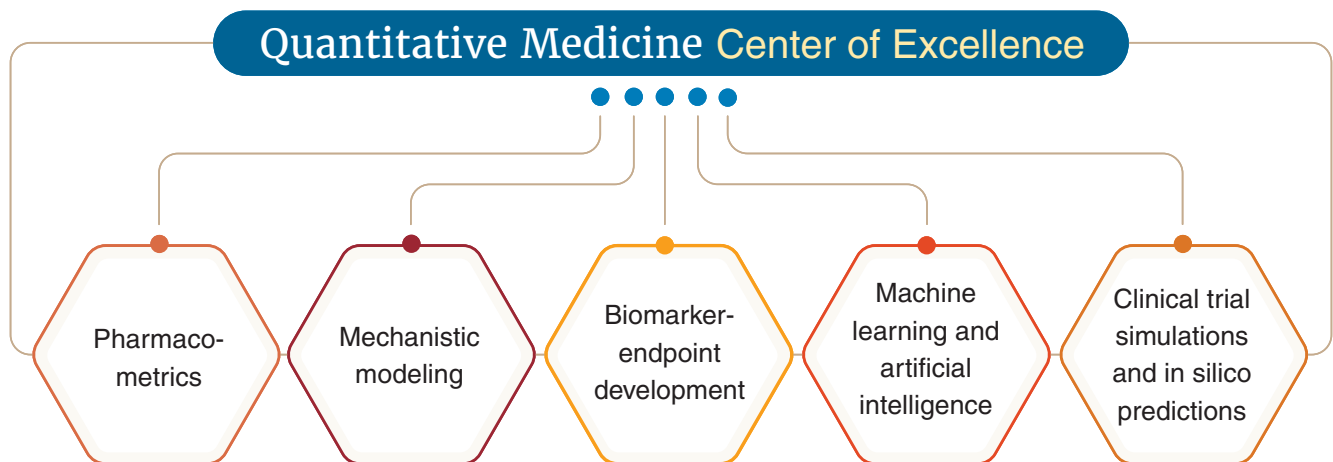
Quantitative Medicine Center of Excellence

Pharmaco-metrics

Mechanistic modeling

Biomarker-endpoint development

Machine learning and artificial intelligence

Clinical trial simulations and in silico predictions